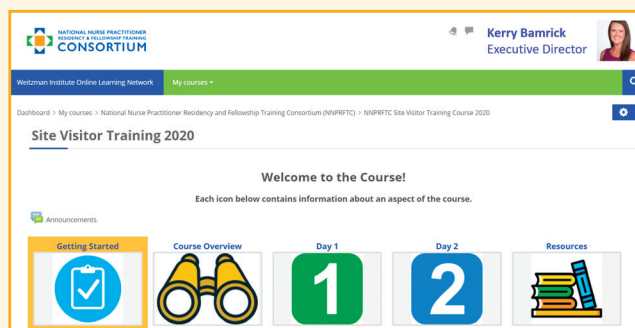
NATIONAL NURSE PRACTITIONER RESIDENCY & FELLOWSHIP TRAINING CONSORTIUM

Kerry Bamrick
Executive Director

Weitzman Institute Online Learning Network
My courses

Dashboard > My courses > National Nurse Practitioner Residency and Fellowship Training Consortium (NNPRFTC) > NNPRFTC Site Visitor Training Course 2020

Site Visitor Training 2020

Welcome to the Course!

Each icon below contains information about an aspect of the course.

Announcements

Getting Started
Course Overview
Day 1
Day 2
Resources

1
2